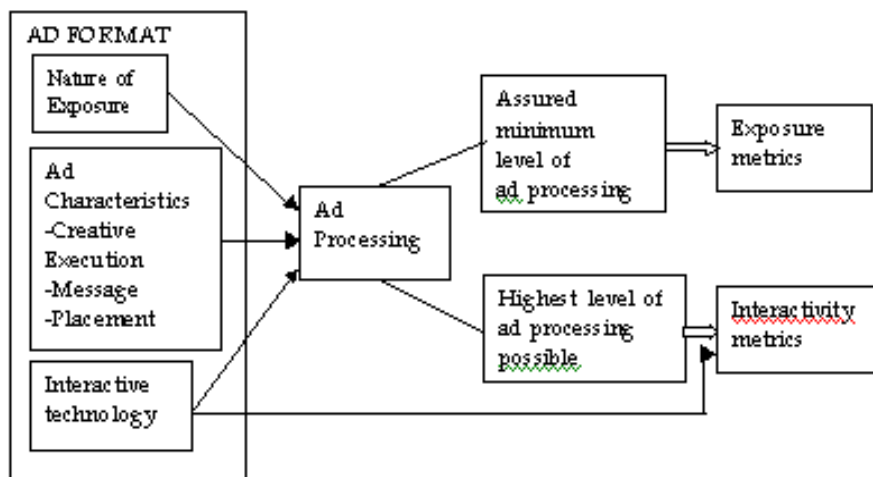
AD FORMAT

Nature of Exposure

Ad Characteristics
-Creative Execution
-Message
-Placement

Interactive technology

Ad Processing

Assured minimum level of ad processing

Exposure metrics

Highest level of ad processing possible

Interactivity metrics